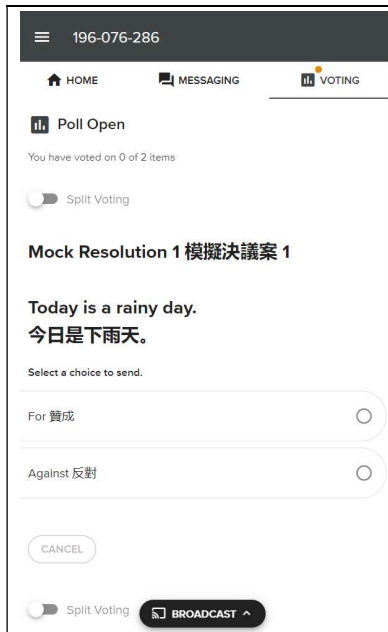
196-076-286

HOME MESSAGING VOTING

Poll Open

You have voted on 0 of 2 items

Split Voting

Mock Resolution 1 模擬決議案 1

Today is a rainy day.
今日是下雨天。

Select a choice to send.

For 贊成

Against 反對

CANCEL

Split Voting

BROADCAST ^